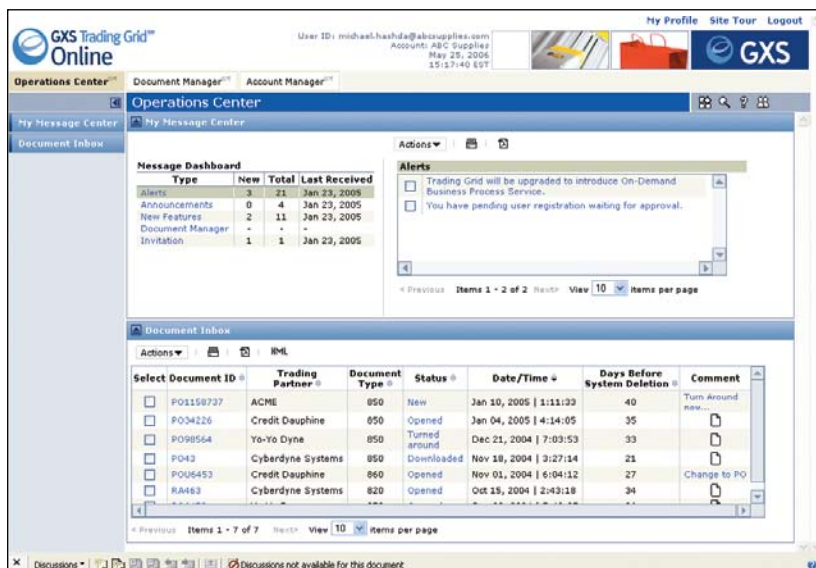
GXS Trading Grid℠ Online

User ID: michael.hashda@abcsupplies.com
Account: ABC Supplies
May 25, 2006
15:17:40 EST

My Profile Site Tour Logout

GXS

Operations Center℠ Document Manager℠ Account Manager℠

Operations Center

My Message Center
Document Inbox

My Message Center

Actions▾

Message Dashboard

| Type | New | Total | Last Received |
|---|---|---|---|
| Alerts | 3 | 21 | Jan 23, 2005 |
| Announcements | 0 | 4 | Jan 23, 2005 |
| New Features | 2 | 11 | Jan 23, 2005 |
| Document Manager | - | - | - |
| Invitation | 1 | 1 | Jan 23, 2005 |

Alerts

Trading Grid will be upgraded to introduce On-Demand Business Process Service.

You have pending user registration waiting for approval.

< Previous Items 1 - 2 of 2 Next> View 10 items per page

Document Inbox

Actions▾ XML

| Select | Document ID | Trading Partner | Document Type | Status | Date/Time | Days Before System Deletion | Comment |
|---|---|---|---|---|---|---|---|
| ☐ | PO1158737 | ACME | 850 | New | Jan 10, 2005 \| 1:11:33 | 40 | Turn Around now... |
| ☐ | PO34226 | Credit Dauphine | 850 | Opened | Jan 04, 2005 \| 4:14:05 | 35 | |
| ☐ | PO98564 | Yo-Yo Dyne | 850 | Turned around | Dec 21, 2004 \| 7:03:53 | 33 | |
| ☐ | PO43 | Cyberdyne Systems | 850 | Downloaded | Nov 18, 2004 \| 3:27:14 | 21 | |
| ☐ | POU6453 | Credit Dauphine | 860 | Opened | Nov 01, 2004 \| 6:04:12 | 27 | Change to PO |
| ☐ | RA463 | Cyberdyne Systems | 820 | Opened | Oct 15, 2004 \| 2:43:18 | 34 | |

< Previous Items 1 - 7 of 7 Next> View 10 items per page

Discussions ▾ Discussions not available for this document